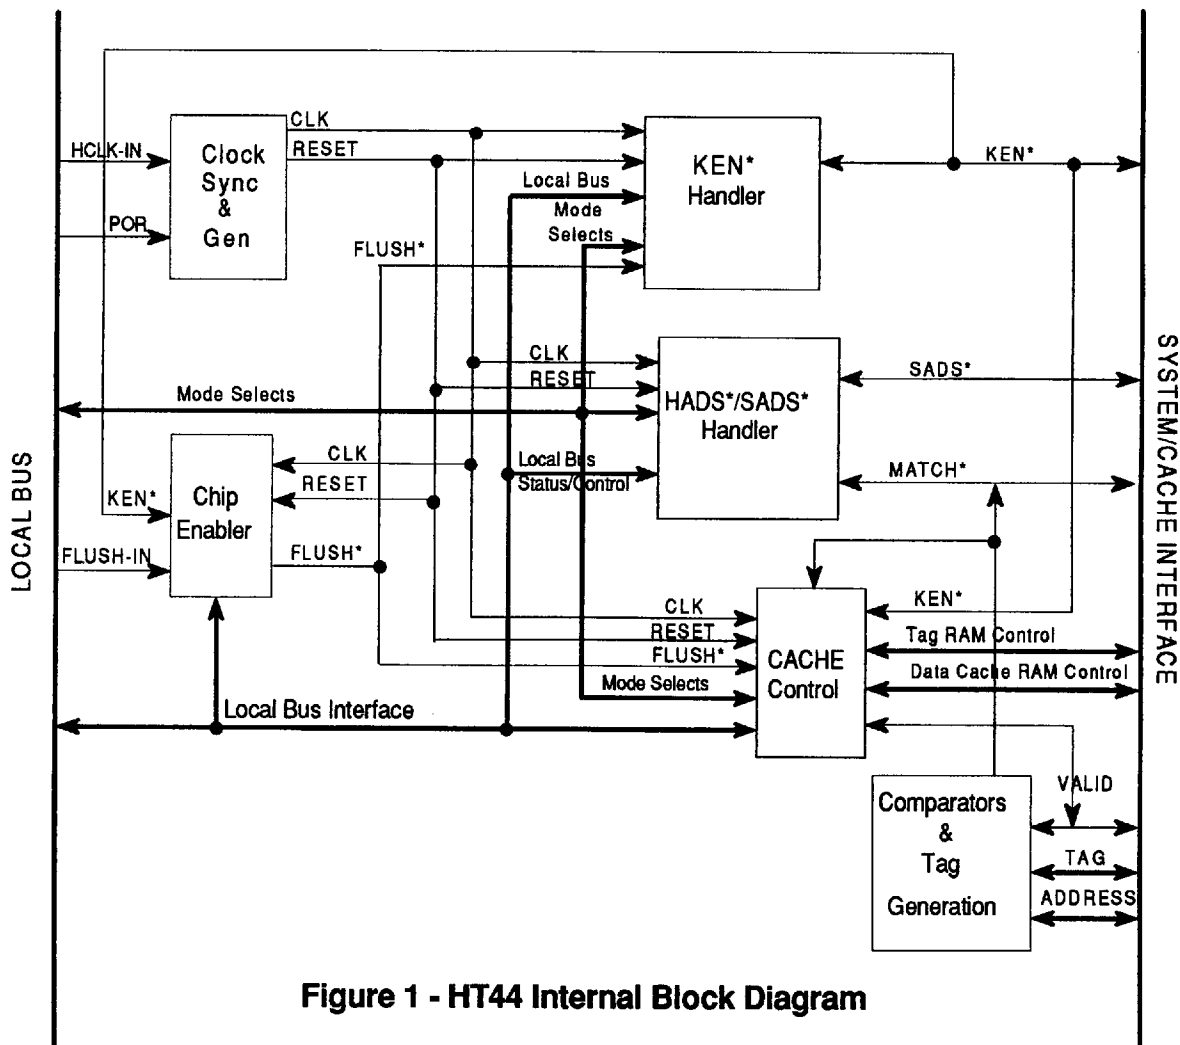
LOCAL BUS

HCLK-IN

POR

Clock Sync & Gen

CLK

RESET

Local Bus

Mode Selects

KEN* Handler

KEN*

FLUSH*

SYSTEM/CACHE INTERFACE

CLK

RESET

HADS*/SADS* Handler

SADS*

Mode Selects

CLK

RESET

Local Bus Status/Control

MATCH*

KEN*

Chip Enabler

FLUSH-IN

FLUSH*

CLK

RESET

FLUSH*

Mode Selects

CACHE Control

KEN*

Tag RAM Control

Data Cache RAM Control

Local Bus Interface

Comparators & Tag Generation

VALID

TAG

ADDRESS

Figure 1 - HT44 Internal Block Diagram